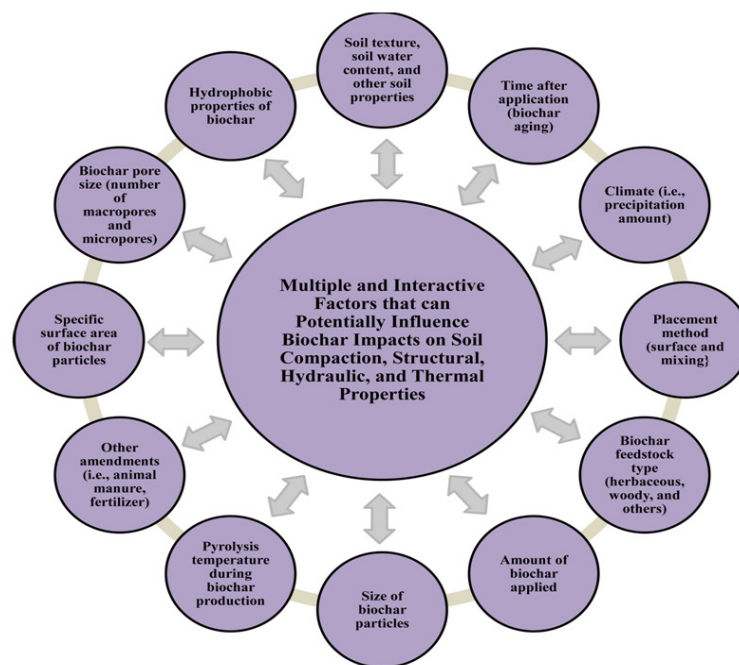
Multiple and Interactive Factors that can Potentially Influence Biochar Impacts on Soil Compaction, Structural, Hydraulic, and Thermal Properties

Soil texture, soil water content, and other soil properties

Time after application (biochar aging)

Climate (i.e., precipitation amount)

Placement method (surface and mixing}

Biochar feedstock type (herbaceous, woody, and others)

Amount of biochar applied

Size of biochar particles

Pyrolysis temperature during biochar production

Other amendments (i.e., animal manure, fertilizer)

Specific surface area of biochar particles

Biochar pore size (number of macropores and micropores)

Hydrophobic properties of biochar